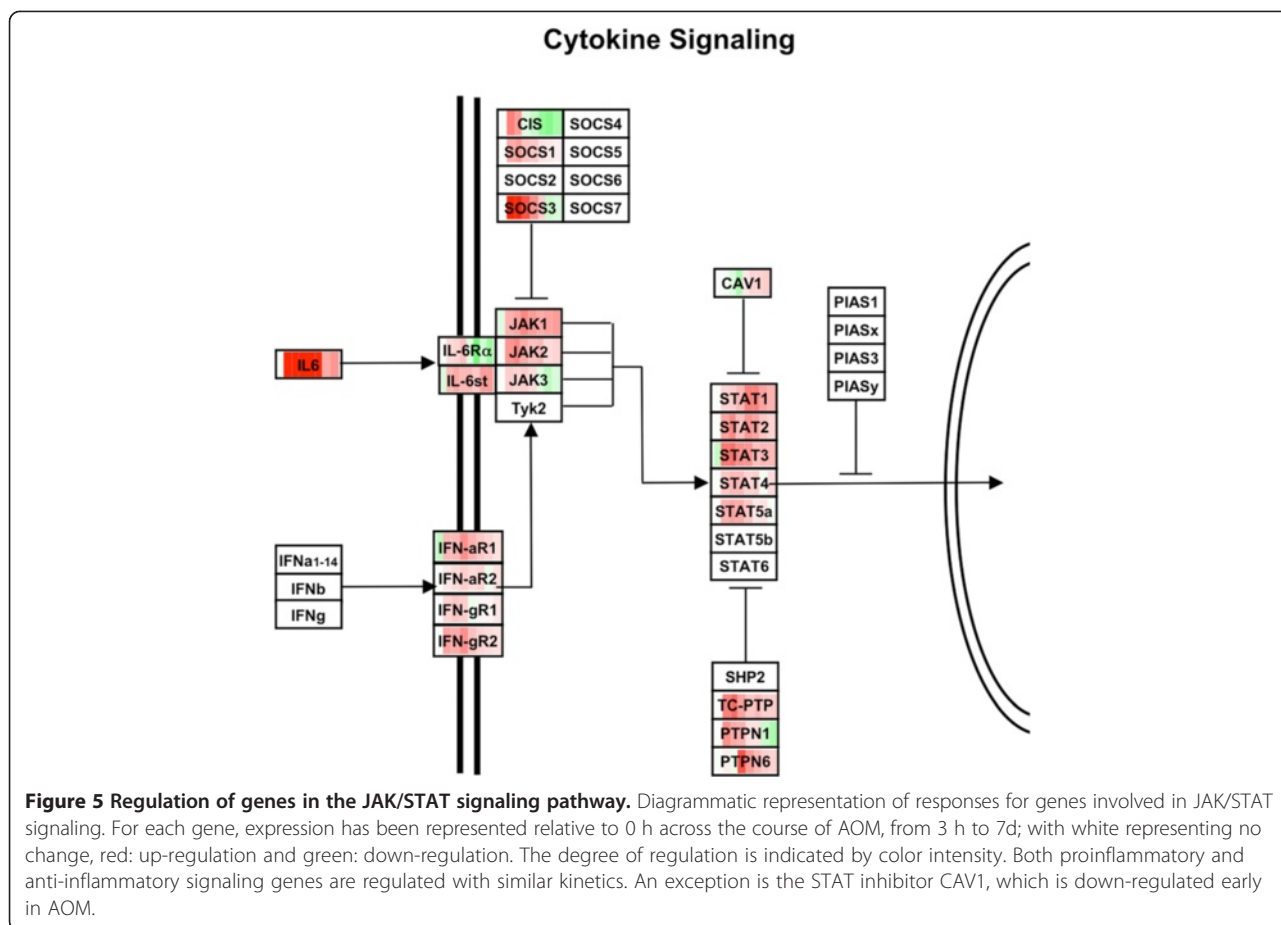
Cytokine Signaling

| CIS | SOCS4 |
|---|---|
| SOCS1 | SOCS5 |
| SOCS2 | SOCS6 |
| SOCS3 | SOCS7 |

CAV1

PIAS1
PIASx
PIAS3
PIASy

IL6

IL-6Rα
IL-6st

JAK1
JAK2
JAK3
Tyk2

STAT1
STAT2
STAT3
STAT4
STAT5a
STAT5b
STAT6

IFNa1-14
IFNb
IFNg

IFN-aR1
IFN-aR2
IFN-gR1
IFN-gR2

SHP2
TC-PTP
PTPN1
PTPN6

**Figure 5 Regulation of genes in the JAK/STAT signaling pathway.** Diagrammatic representation of responses for genes involved in JAK/STAT signaling. For each gene, expression has been represented relative to 0 h across the course of AOM, from 3 h to 7d; with white representing no change, red: up-regulation and green: down-regulation. The degree of regulation is indicated by color intensity. Both proinflammatory and anti-inflammatory signaling genes are regulated with similar kinetics. An exception is the STAT inhibitor CAV1, which is down-regulated early in AOM.